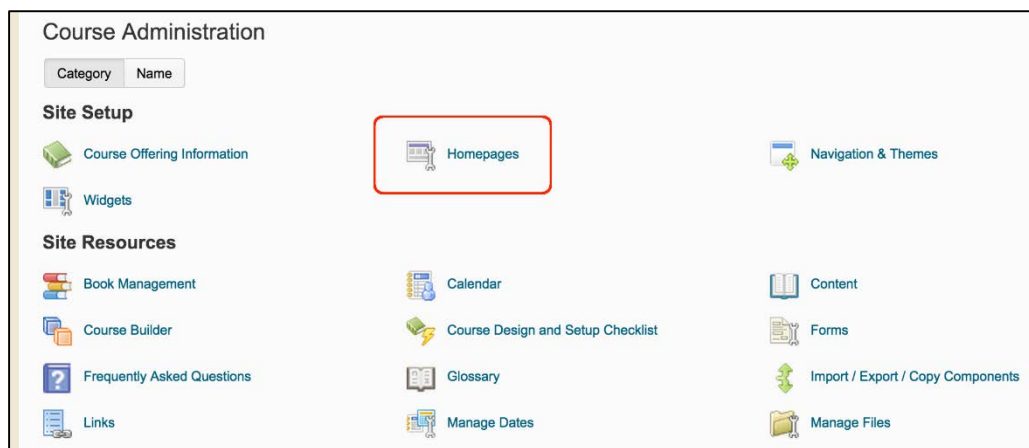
Course Administration

Category Name

Site Setup

Course Offering Information

Homepages

Navigation & Themes

Widgets

Site Resources

Book Management

Calendar

Content

Course Builder

Course Design and Setup Checklist

Forms

Frequently Asked Questions

Glossary

Import / Export / Copy Components

Links

Manage Dates

Manage Files